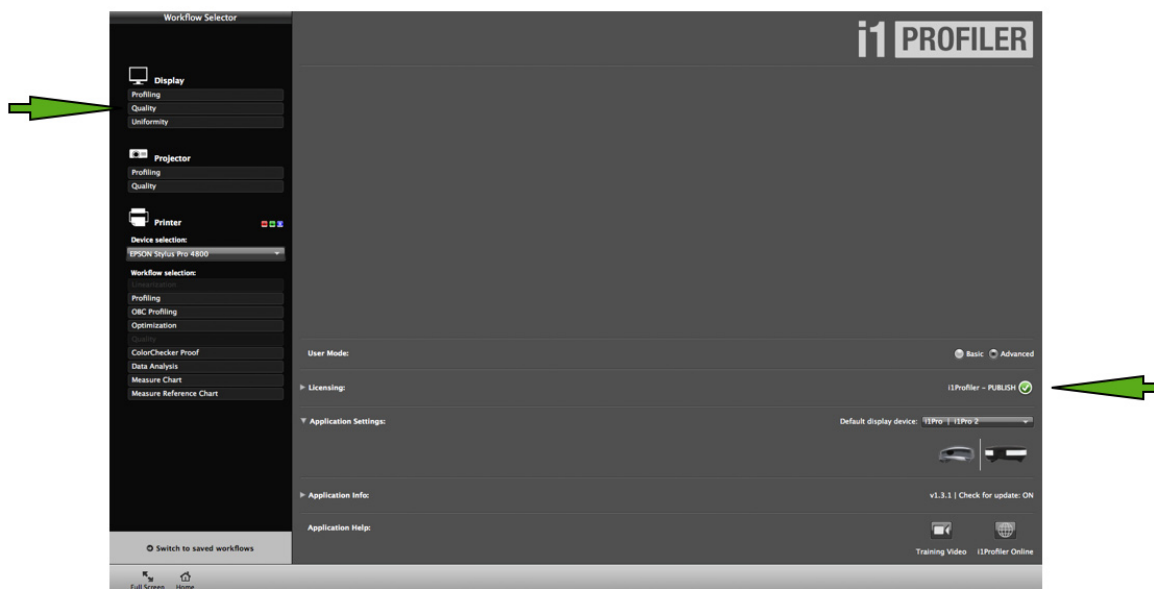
Workflow Selector

i1 PROFILER

Display
Profiling
Quality
Uniformity

Projector
Profiling
Quality

Printer
Device selection:
EPSON Stylus Pro 4800
Workflow selection:
Linearization
Profiling
OBC Profiling
Optimization
Quality
ColorChecker Proof
Data Analysis
Measure Chart
Measure Reference Chart

Switch to saved workflows

User Mode:
Basic Advanced

Licensing:
i1Profiler – PUBLISH

Application Settings:
Default display device: i1Pro | i1Pro 2

Application Info:
v1.3.1 | Check for update: ON

Application Help:
Training Video
i1Profiler Online

Full Screen
Home